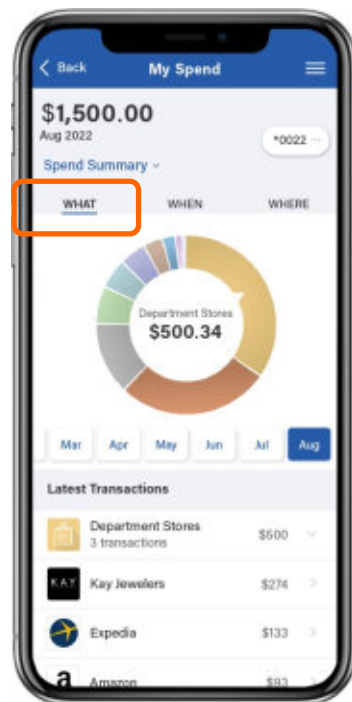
Back
My Spend

$1,500.00
Aug 2022
*0022

Spend Summary

WHAT
WHEN
WHERE

Department Stores
$500.34

Mar
Apr
May
Jun
Jul
Aug

Latest Transactions

Department Stores
3 transactions
$500

KAY
Kay Jewelers
$274

Expedia
$133

a
Amazon
$93